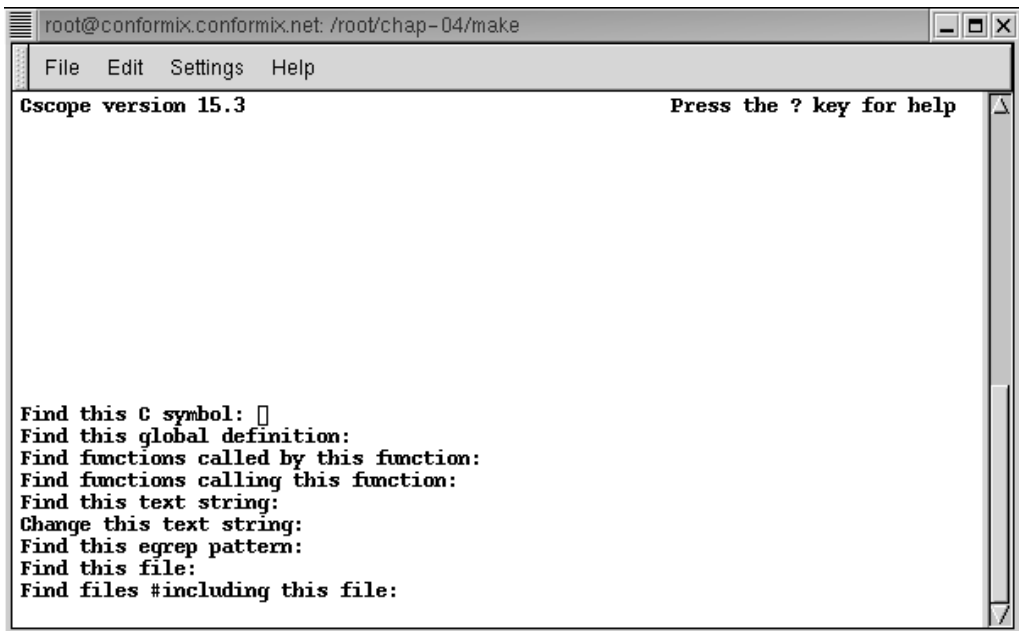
root@conformix.conformix.net: /root/chap-04/make

File Edit Settings Help

Cscope version 15.3 Press the ? key for help

Find this C symbol:
Find this global definition:
Find functions called by this function:
Find functions calling this function:
Find this text string:
Change this text string:
Find this egrep pattern:
Find this file:
Find files #including this file: